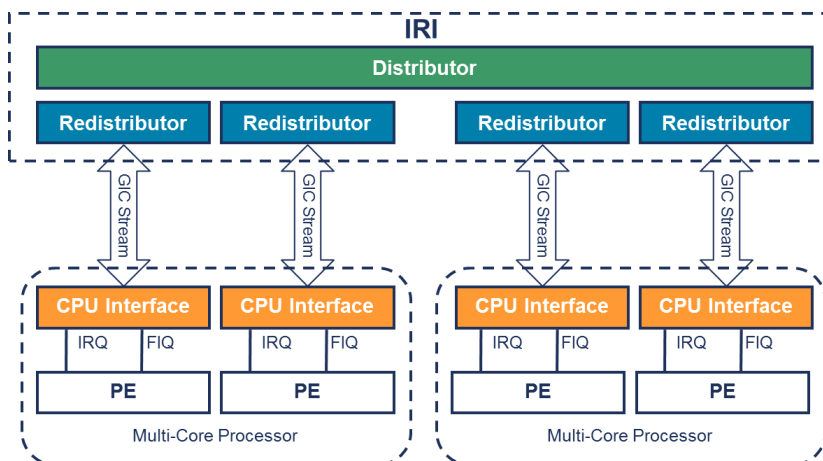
IRI

Distributor

Redistributor

Redistributor

Redistributor

Redistributor

GIC Stream

GIC Stream

GIC Stream

GIC Stream

CPU Interface

CPU Interface

CPU Interface

CPU Interface

IRQ

FIQ

IRQ

FIQ

IRQ

FIQ

IRQ

FIQ

PE

PE

PE

PE

Multi-Core Processor

Multi-Core Processor